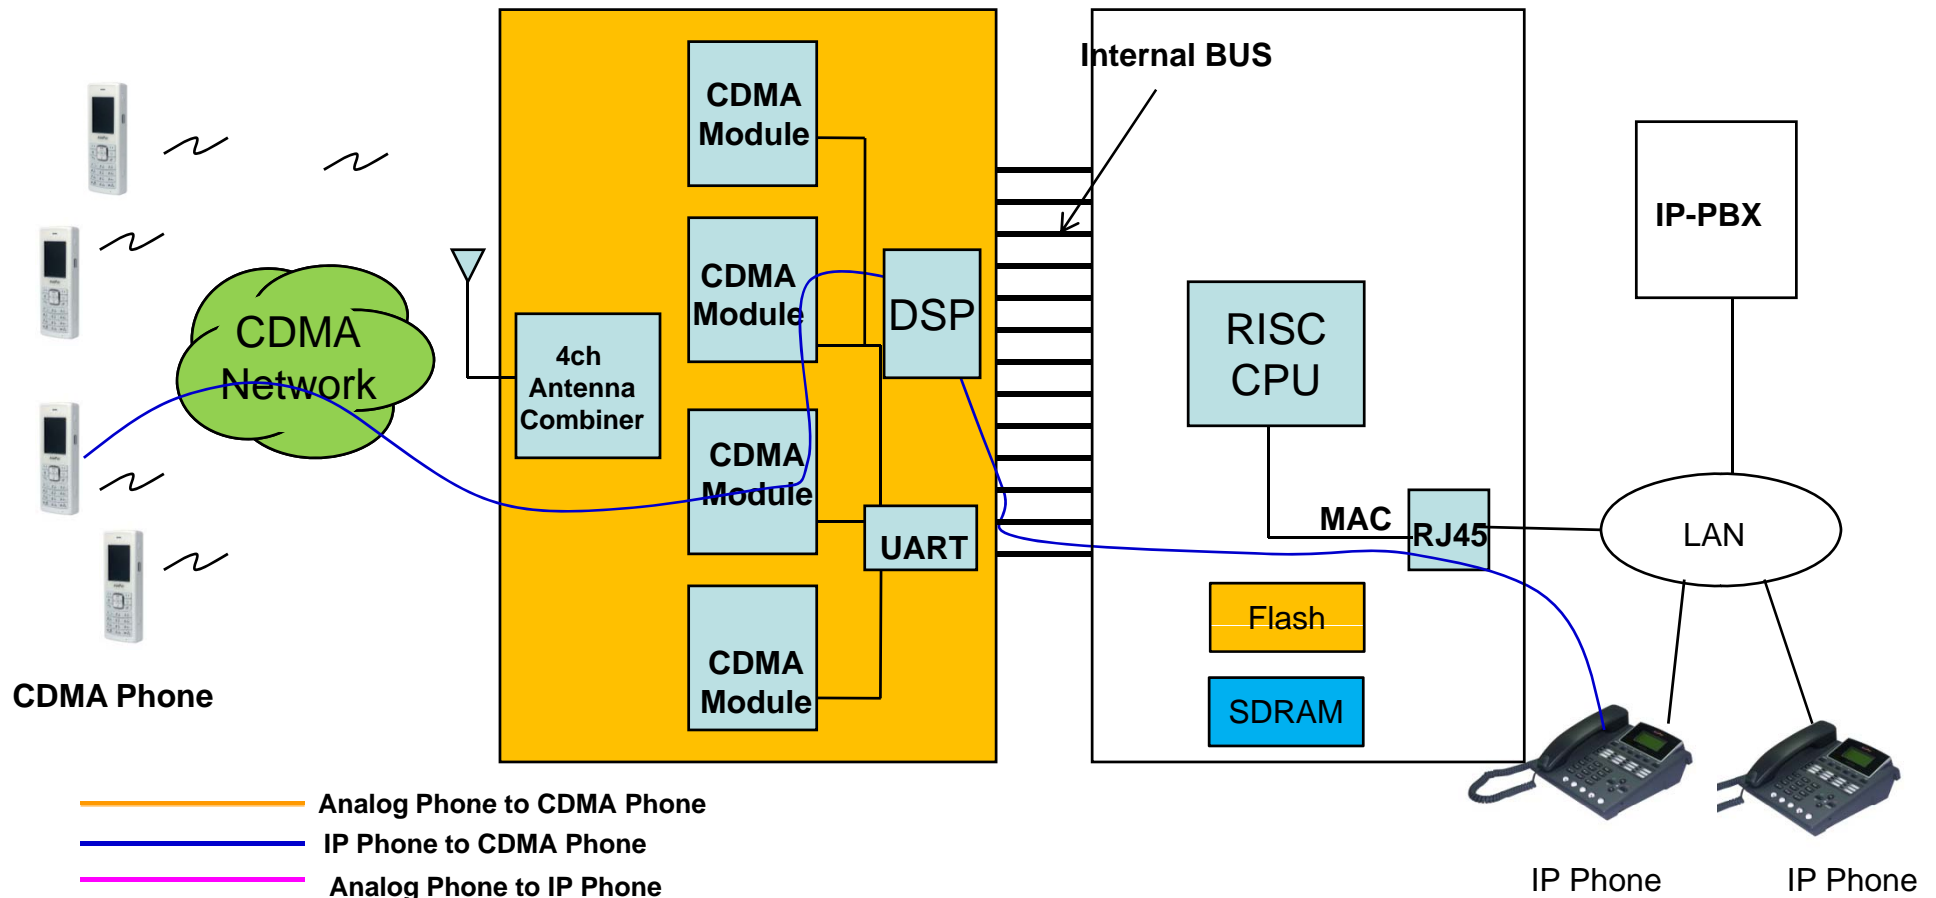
Internal BUS

CDMA Module

CDMA Module

DSP

CDMA Network

4ch Antenna Combiner

CDMA Module

UART

CDMA Module

RISC CPU

IP-PBX

MAC

RJ45

LAN

Flash

SDRAM

CDMA Phone

Analog Phone to CDMA Phone

IP Phone to CDMA Phone

Analog Phone to IP Phone

IP Phone

IP Phone